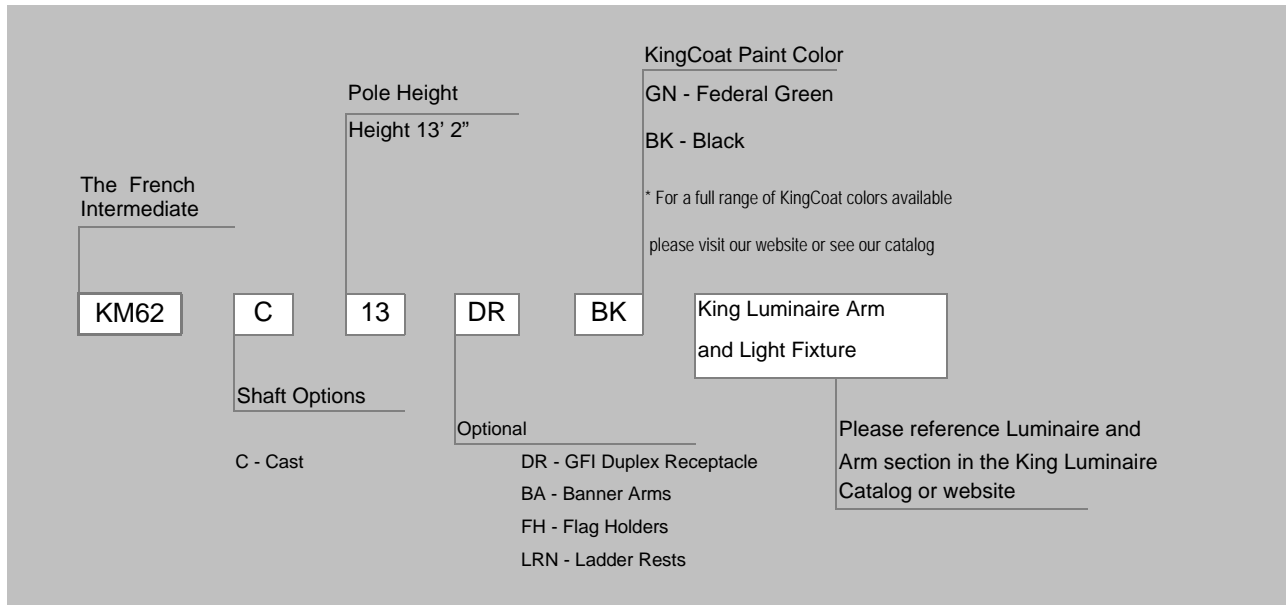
KingCoat Paint Color

GN - Federal Green

BK - Black

* For a full range of KingCoat colors available

please visit our website or see our catalog

Pole Height

Height 13' 2"

The French Intermediate

KM62

C

13

DR

BK

King Luminaire Arm

and Light Fixture

Shaft Options

C - Cast

Optional

DR - GFI Duplex Receptacle

BA - Banner Arms

FH - Flag Holders

LRN - Ladder Rests

Please reference Luminaire and Arm section in the King Luminaire Catalog or website